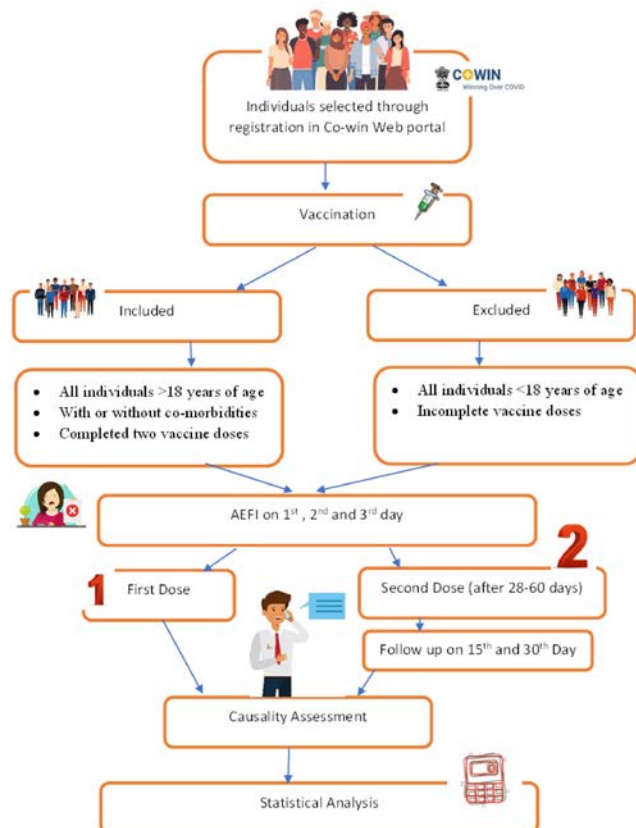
COWIN
Winning Over COVID

Individuals selected through registration in Co-win Web portal

Vaccination

Included

Excluded

- All individuals >18 years of age
- With or without co-morbidities
- Completed two vaccine doses

- All individuals <18 years of age
- Incomplete vaccine doses

AEFI on 1$^{st}$ , 2$^{nd}$ and 3$^{rd}$ day

1

First Dose

2

Second Dose (after 28-60 days)

Follow up on 15$^{th}$ and 30$^{th}$ Day

Causality Assessment

Statistical Analysis